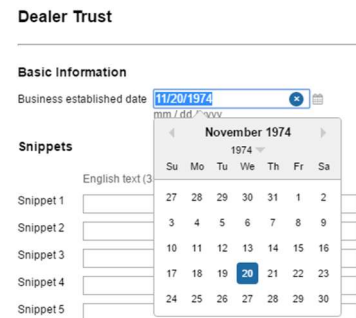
Dealer Trust

Basic Information

Business established date 11/20/1974
mm / dd / yyyy

Snippets

English text (3

Snippet 1
Snippet 2
Snippet 3
Snippet 4
Snippet 5

November 1974
1974

| Su | Mo | Tu | We | Th | Fr | Sa |
|---|---|---|---|---|---|---|
| 27 | 28 | 29 | 30 | 31 | 1 | 2 |
| 3 | 4 | 5 | 6 | 7 | 8 | 9 |
| 10 | 11 | 12 | 13 | 14 | 15 | 16 |
| 17 | 18 | 19 | 20 | 21 | 22 | 23 |
| 24 | 25 | 26 | 27 | 28 | 29 | 30 |